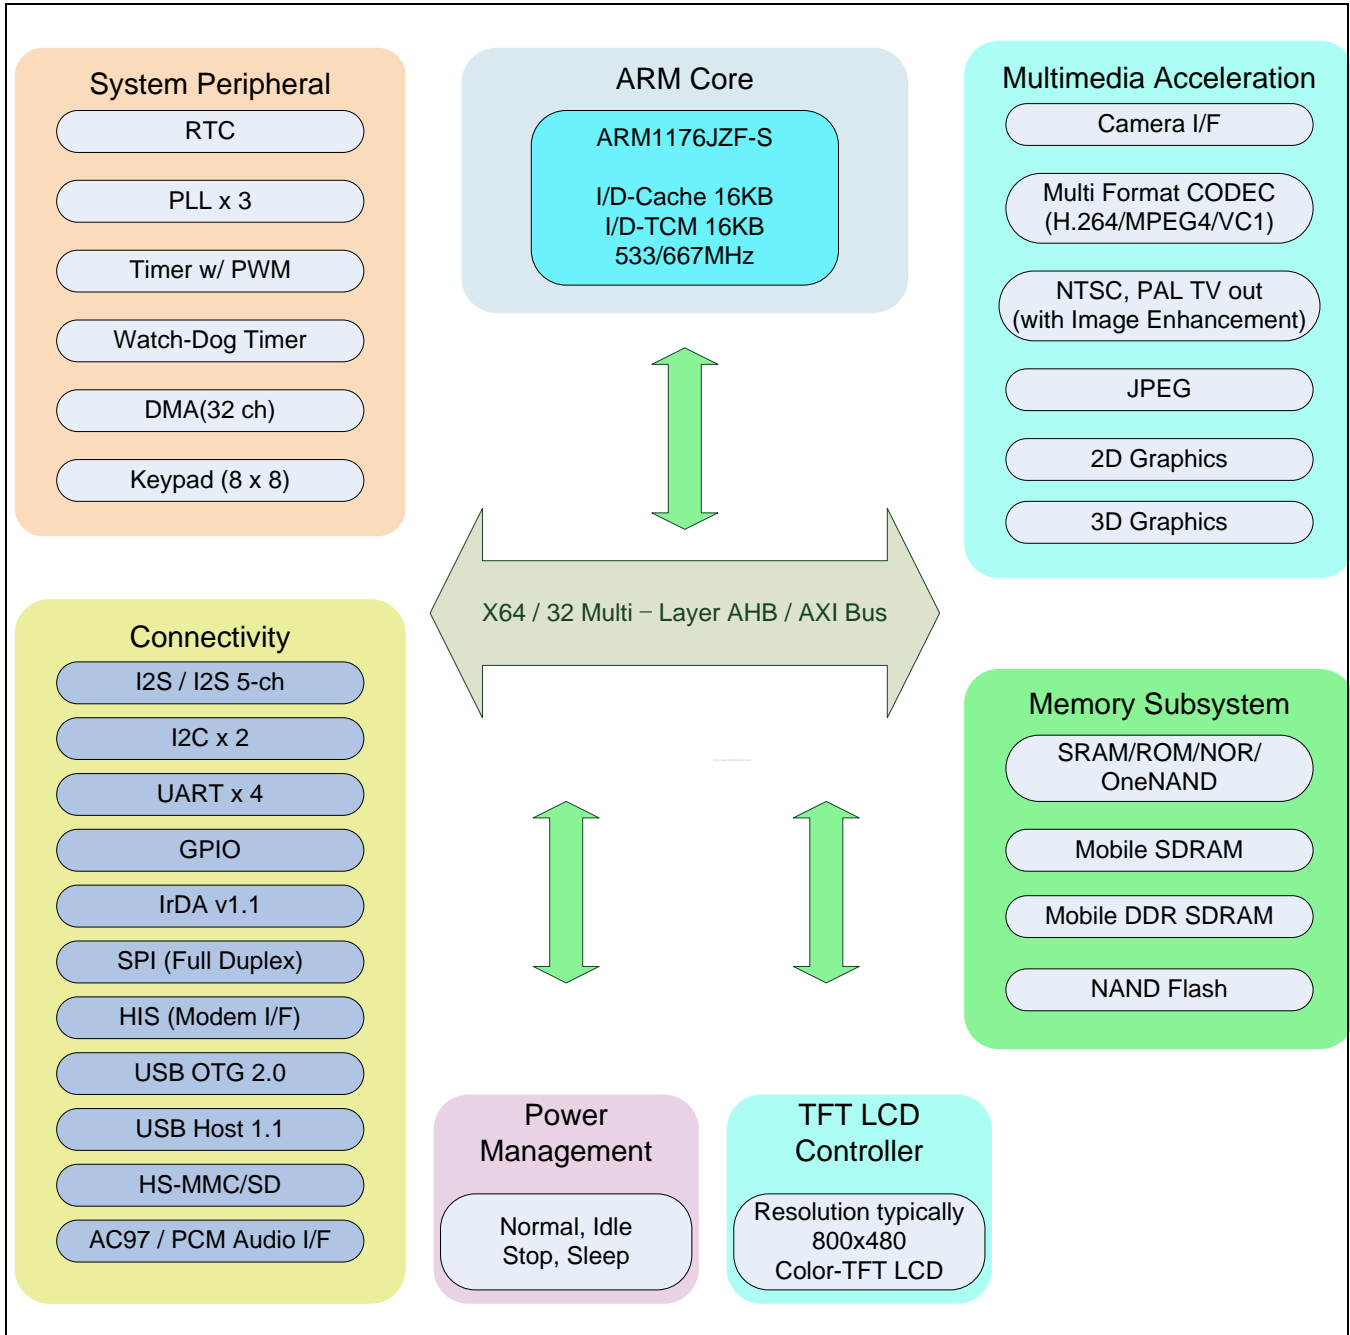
System Peripheral

RTC

PLL x 3

Timer w/ PWM

Watch-Dog Timer

DMA(32 ch)

Keypad (8 x 8)

ARM Core

ARM1176JZF-S

I/D-Cache 16KB
I/D-TCM 16KB
533/667MHz

Multimedia Acceleration

Camera I/F

Multi Format CODEC (H.264/MPEG4/VC1)

NTSC, PAL TV out (with Image Enhancement)

JPEG

2D Graphics

3D Graphics

X64 / 32 Multi – Layer AHB / AXI Bus

Connectivity

I2S / I2S 5-ch

I2C x 2

UART x 4

GPIO

IrDA v1.1

SPI (Full Duplex)

HIS (Modem I/F)

USB OTG 2.0

USB Host 1.1

HS-MMC/SD

AC97 / PCM Audio I/F

Memory Subsystem

SRAM/ROM/NOR/ OneNAND

Mobile SDRAM

Mobile DDR SDRAM

NAND Flash

Power Management

Normal, Idle Stop, Sleep

TFT LCD Controller

Resolution typically 800x480 Color-TFT LCD